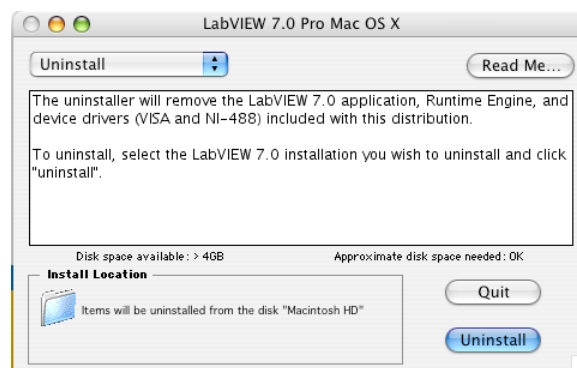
LabVIEW 7.0 Pro Mac OS X

Uninstall

Read Me...

The uninstaller will remove the LabVIEW 7.0 application, Runtime Engine, and device drivers (VISA and NI-488) included with this distribution.

To uninstall, select the LabVIEW 7.0 installation you wish to uninstall and click "uninstall".

Disk space available : > 4GB

Approximate disk space needed : 0K

Install Location

Items will be uninstalled from the disk "Macintosh HD"

Quit

Uninstall